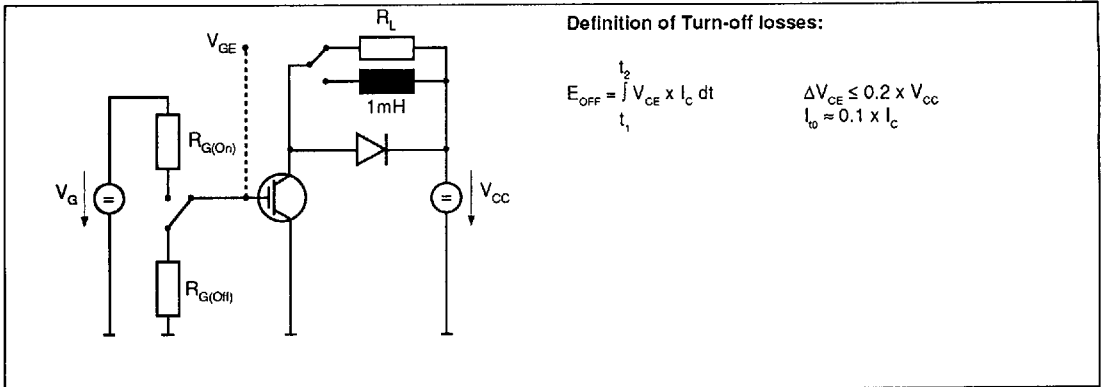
$V_{GE}$

$R_L$

1mH

$R_{G(On)}$

$V_G$

$R_{G(Off)}$

$V_{CC}$

**Definition of Turn-off losses:**

$E_{OFF} = \int_{t_1}^{t_2} V_{CE} \times I_C \, dt$

$\Delta V_{CE} \leq 0.2 \times V_{CC}$
$I_{t0} \approx 0.1 \times I_C$